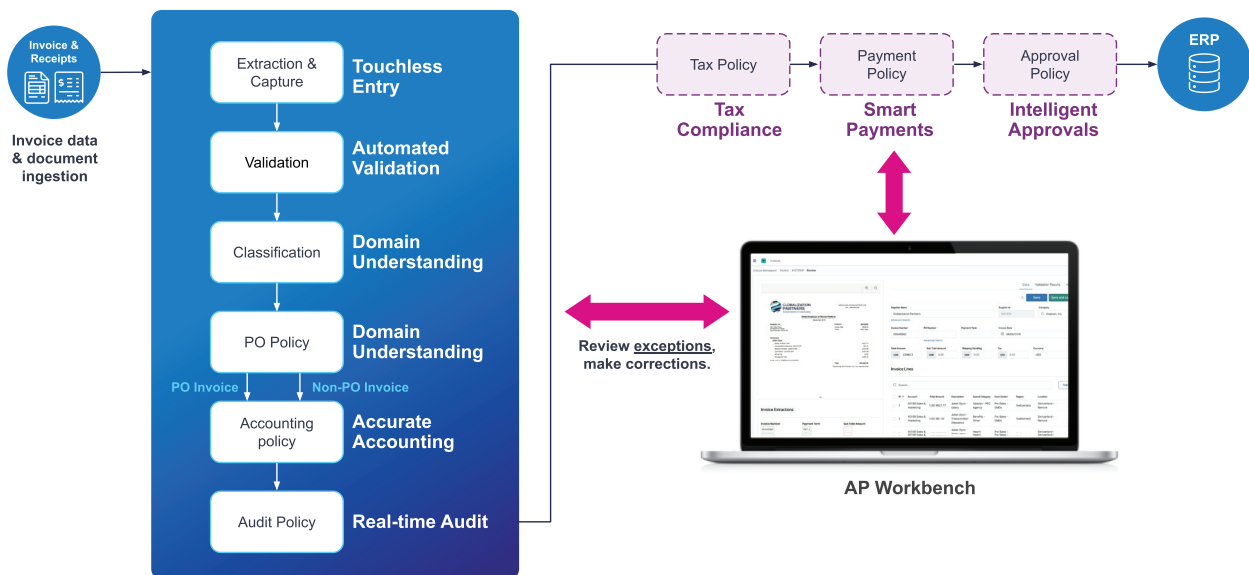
Invoice & Receipts

Invoice data & document ingestion

Extraction & Capture
Touchless Entry

Validation
Automated Validation

Classification
Domain Understanding

PO Policy
Domain Understanding

PO Invoice
Non-PO Invoice

Accounting policy
Accurate Accounting

Audit Policy
Real-time Audit

Tax Policy
Tax Compliance

Payment Policy
Smart Payments

Approval Policy
Intelligent Approvals

ERP

Review exceptions, make corrections.

GLOBAL EDITION PARTNERS

Invoice Extractions

Invoice Lines

AP Workbench